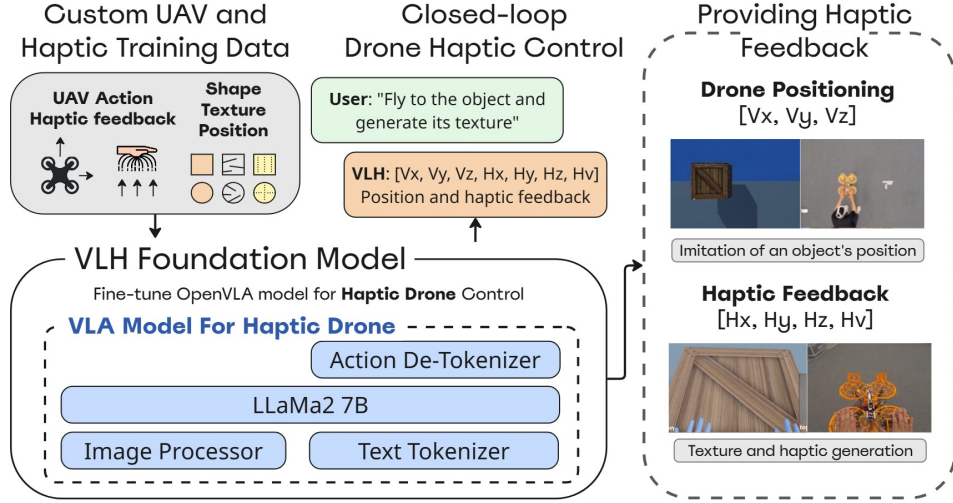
Custom UAV and Haptic Training Data

UAV Action
Haptic feedback

Shape
Texture
Position

Closed-loop Drone Haptic Control

User: "Fly to the object and generate its texture"

VLH: [Vx, Vy, Vz, Hx, Hy, Hz, Hv]
Position and haptic feedback

Providing Haptic Feedback

Drone Positioning
[Vx, Vy, Vz]

Imitation of an object's position

Haptic Feedback
[Hx, Hy, Hz, Hv]

Texture and haptic generation

VLH Foundation Model

Fine-tune OpenVLA model for Haptic Drone Control

VLA Model For Haptic Drone

Action De-Tokenizer

LLaMa2 7B

Image Processor

Text Tokenizer